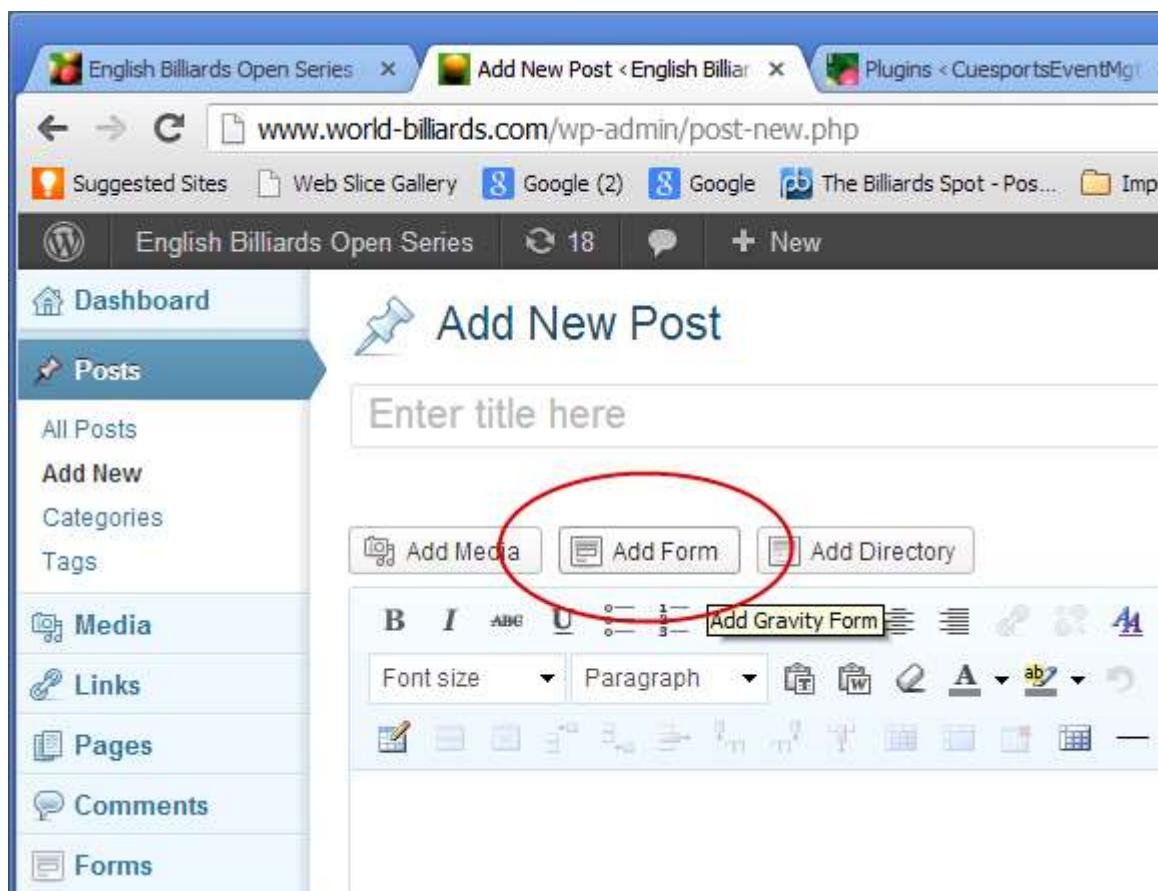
English Billiards Open Series ×
Add New Post ‹ English Billiar ×
Plugins ‹ CuesportsEventMgr

www.world-billiards.com/wp-admin/post-new.php

Suggested Sites
Web Slice Gallery
Google (2)
Google
The Billiards Spot - Pos...
Imp

English Billiards Open Series
18
New

Dashboard
Posts
All Posts
Add New
Categories
Tags
Media
Links
Pages
Comments
Forms

Add New Post

Enter title here

Add Media
Add Form
Add Directory

B I ABC U
Add Gravity Form
Font size
Paragraph
A